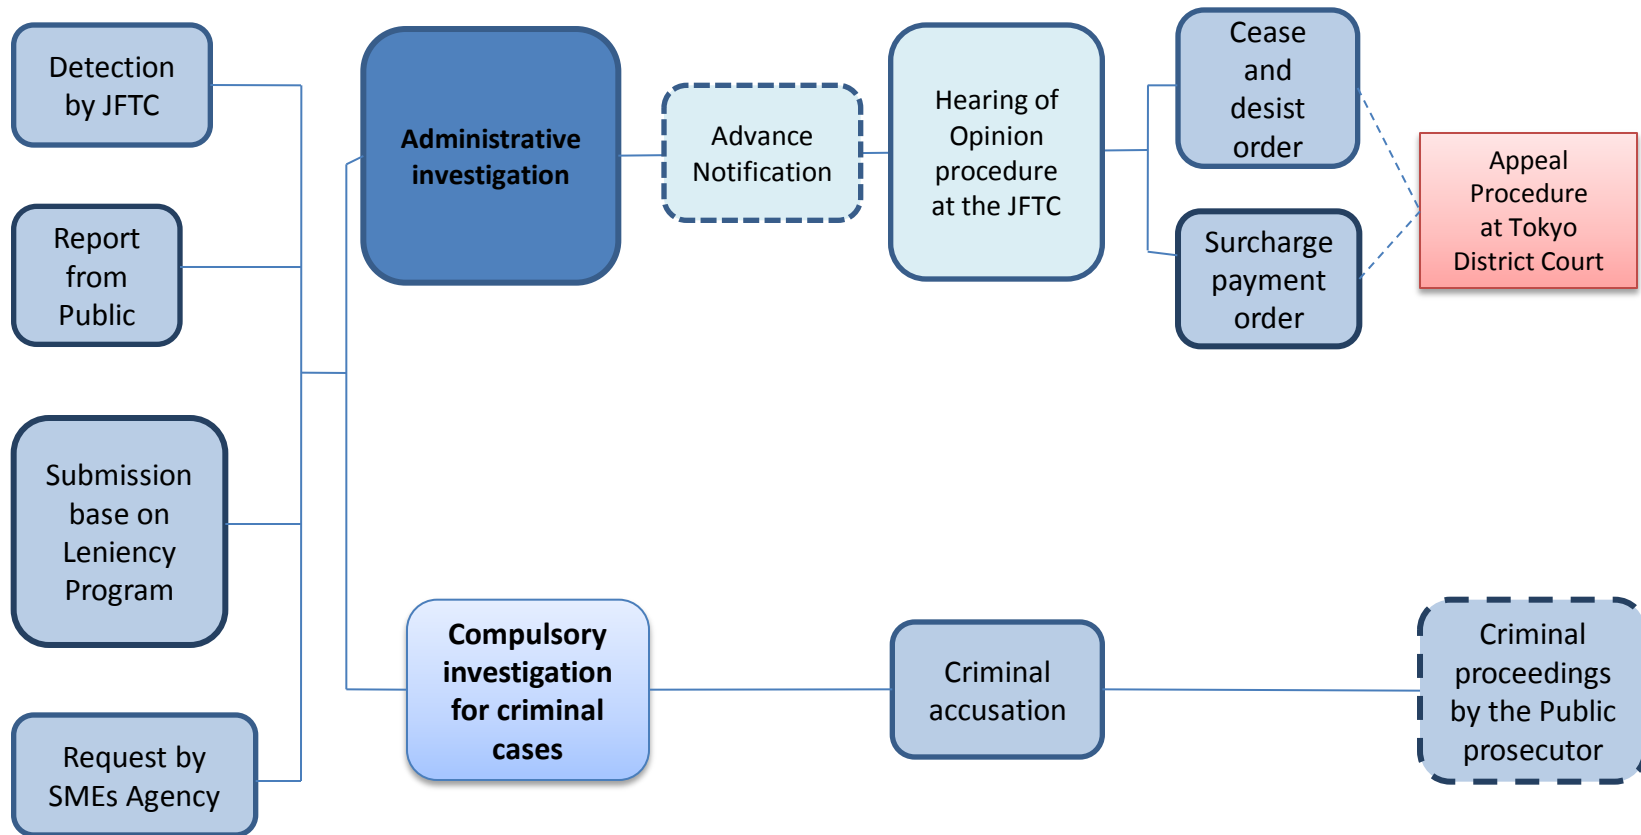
Detection by JFTC

Report from Public

Submission base on Leniency Program

Request by SMEs Agency

Administrative investigation

Advance Notification

Hearing of Opinion procedure at the JFTC

Cease and desist order

Surcharge payment order

Appeal Procedure at Tokyo District Court

Compulsory investigation for criminal cases

Criminal accusation

Criminal proceedings by the Public prosecutor